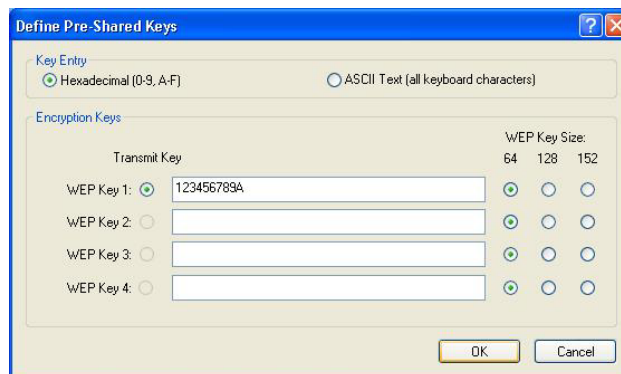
Define Pre-Shared Keys

Key Entry
Hexadecimal (0-9, A-F)
ASCII Text (all keyboard characters)

Encryption Keys
WEP Key Size:
Transmit Key
64 128 152

WEP Key 1: 123456789A
WEP Key 2:
WEP Key 3:
WEP Key 4:

OK
Cancel